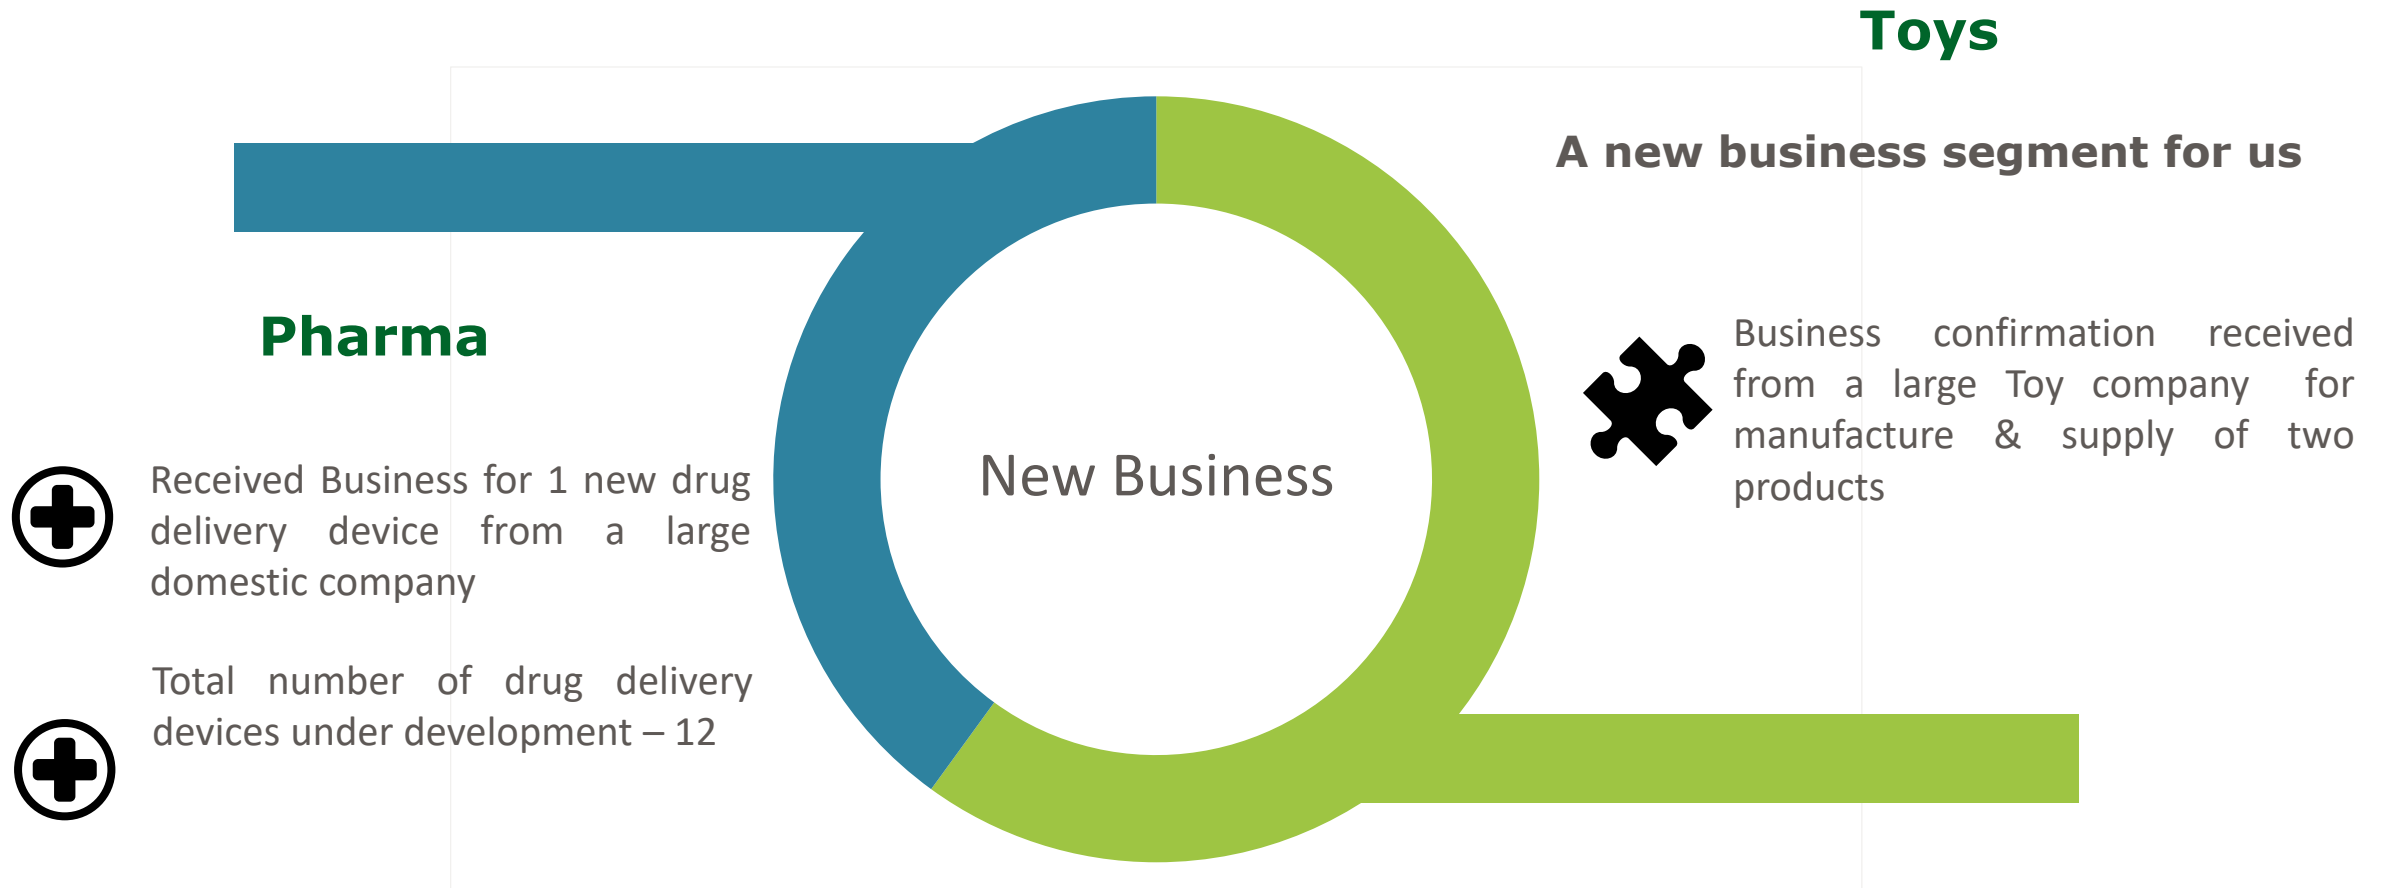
Toys

A new business segment for us

Pharma

New Business

Received Business for 1 new drug delivery device from a large domestic company

Total number of drug delivery devices under development – 12

Business confirmation received from a large Toy company for manufacture & supply of two products